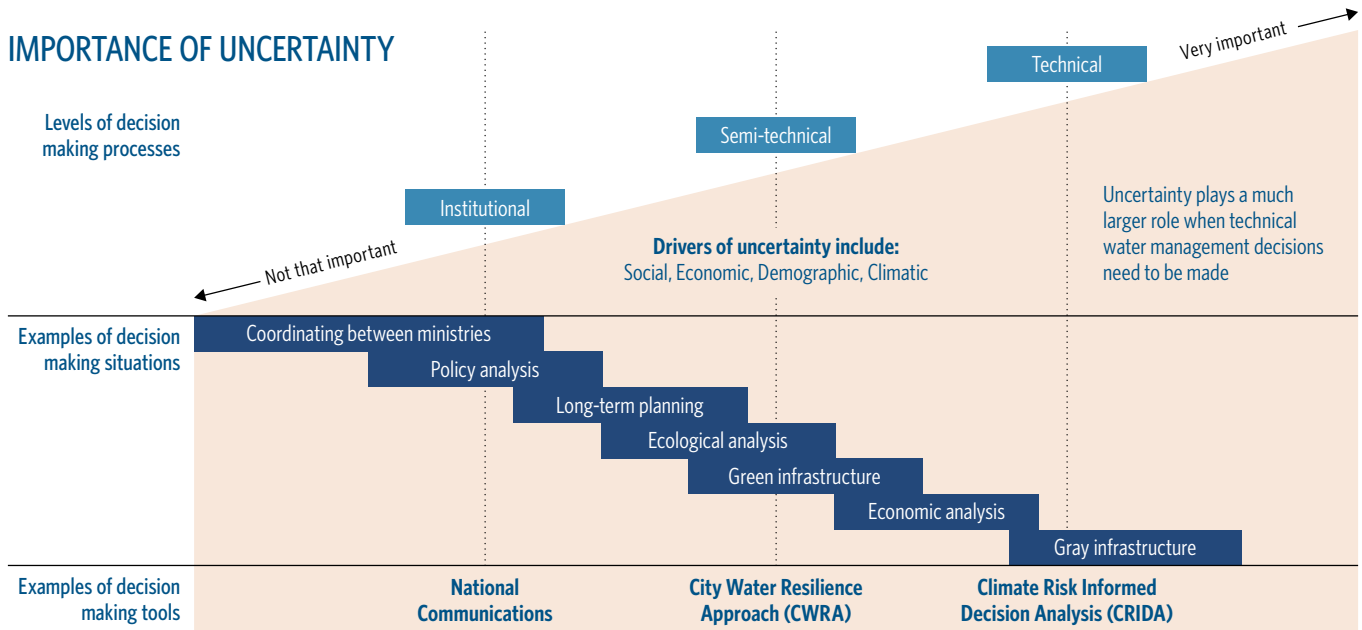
IMPORTANCE OF UNCERTAINTY

Very important

Technical

Levels of decision making processes

Semi-technical

Institutional

Not that important

Drivers of uncertainty include:
Social, Economic, Demographic, Climatic

Uncertainty plays a much larger role when technical water management decisions need to be made

Examples of decision making situations

Coordinating between ministries

Policy analysis

Long-term planning

Ecological analysis

Green infrastructure

Economic analysis

Gray infrastructure

Examples of decision making tools

National Communications

City Water Resilience Approach (CWRA)

Climate Risk Informed Decision Analysis (CRIDA)